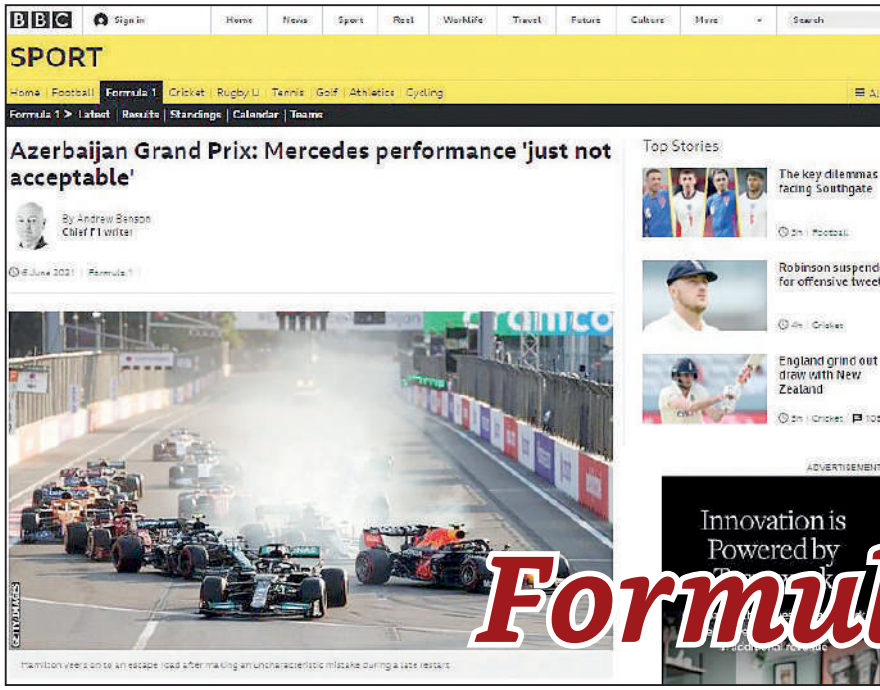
BBC Sign in Home News Sport Reel Worklife Travel Future Culture More Search

SPORT

Home | Football | Formula 1 | Cricket | Rugby U | Tennis | Golf | Athletics | Cycling

Formula 1 > Latest | Results | Standings | Calendar | Teams

Azerbaijan Grand Prix: Mercedes performance 'just not acceptable'

By Andrew Benson
Chief F1 writer

6 June 2021 | Formula 1

Top Stories

The key dilemmas facing Southgate

5h | Football

Robinson suspended for offensive tweet

4h | Cricket

England grind out draw with New Zealand

5h | Cricket | 105

ADVERTISEMENT

Innovation is Powered by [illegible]

aramco

GETTY IMAGES

Hamilton veers on to an escape road after making an uncharacteristic mistake during a late restart

Formul